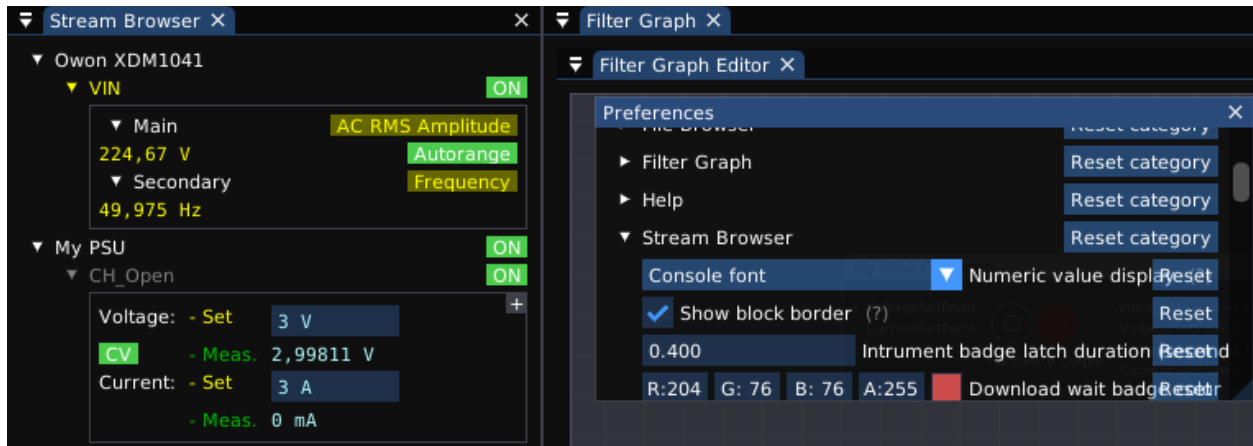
Stream Browser ✕ ✕

▼ Owon XDM1041
▼ VIN ON
▼ Main AC RMS Amplitude
224,67 V Autorange
▼ Secondary Frequency
49,975 Hz
▼ My PSU ON
▼ CH_Open ON
Voltage: - Set 3 V
CV - Meas. 2,99811 V
Current: - Set 3 A
- Meas. 0 mA

Filter Graph ✕
Filter Graph Editor ✕

Preferences ✕
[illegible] Reset category
► Filter Graph Reset category
► Help Reset category
▼ Stream Browser Reset category
Console font Numeric value display Reset
Show block border (?) Reset
0.400 Intrument badge latch duration (seconds) Reset
R:204 G: 76 B: 76 A:255 Download wait badge color Reset